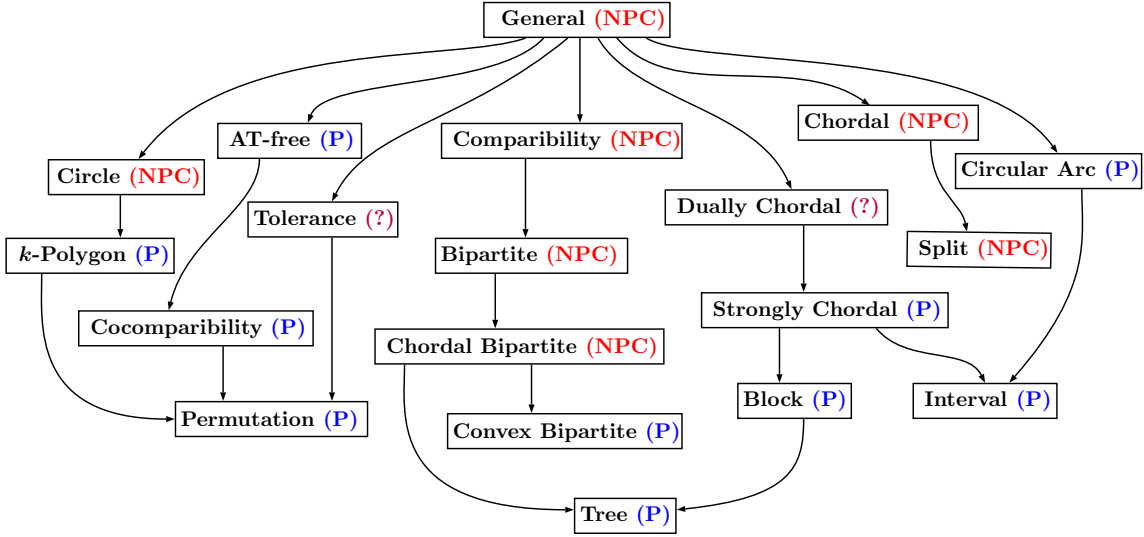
General (NPC)

AT-free (P)

Comparibility (NPC)

Chordal (NPC)

Circle (NPC)

Circular Arc (P)

Tolerance (?)

Dually Chordal (?)

$k$-Polygon (P)

Bipartite (NPC)

Split (NPC)

Strongly Chordal (P)

Cocomparibility (P)

Chordal Bipartite (NPC)

Block (P)

Interval (P)

Permutation (P)

Convex Bipartite (P)

Tree (P)